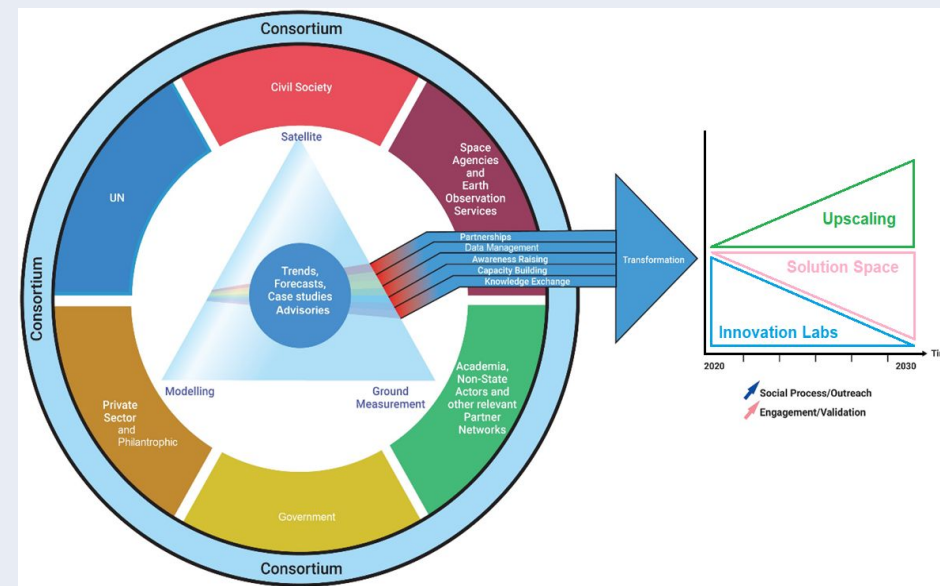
Consortium

Civil Society

Space Agencies and Earth Observation Services

UN

Satellite

Trends, Forecasts, Case studies Advisories

Modelling

Ground Measurement

Partnerships
Data Management
Awareness Raising
Capacity Building
Knowledge Exchange

Transformation

Consortium

Private Sector and Philantrophic

Academia, Non-State Actors and other relevant Partner Networks

Government

Consortium

Upscaling

Solution Space

Innovation Labs

2020

2030

Ti

Social Process/Outreach

Engagement/Validation